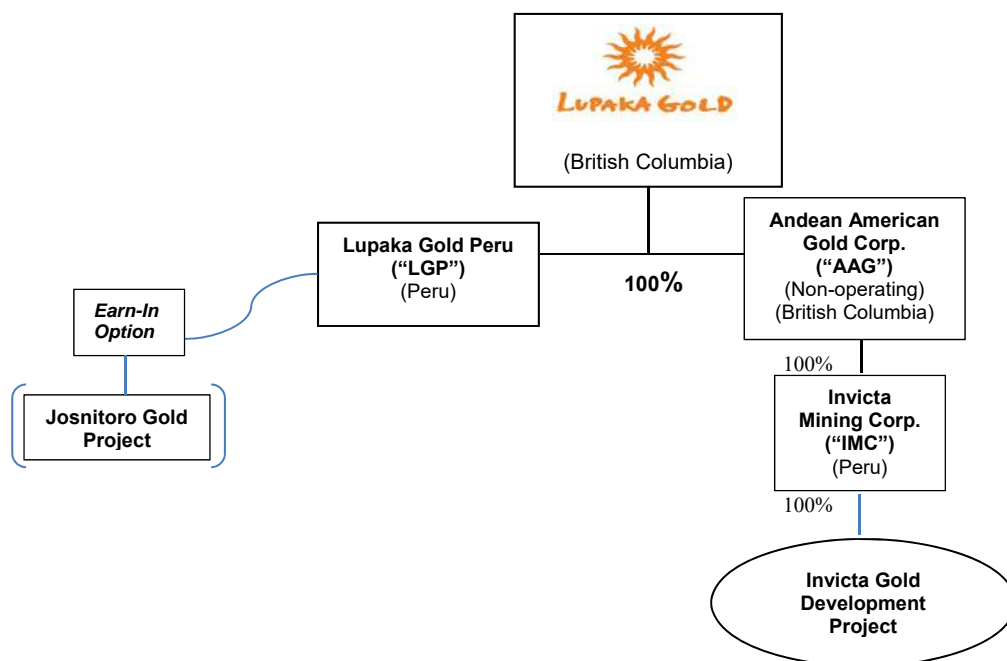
LUPAKA GOLD

(British Columbia)

Lupaka Gold Peru
("LGP")
(Peru)

100%

Andean American Gold Corp.
("AAG")
(Non-operating)
(British Columbia)

Earn-In Option

Josnitoro Gold Project

100%

Invicta Mining Corp.
("IMC")
(Peru)

100%

Invicta Gold Development Project